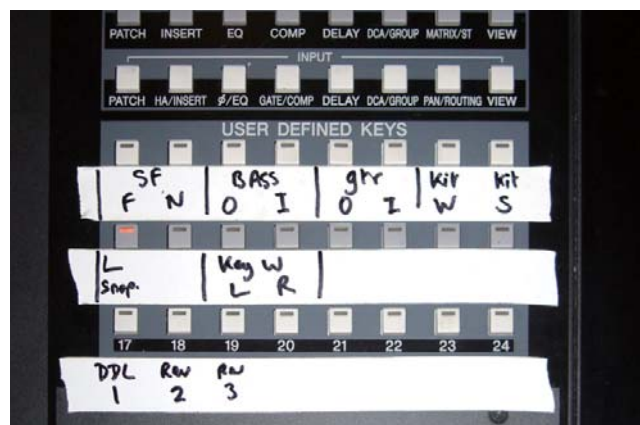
PATCH INSERT EQ COMP DELAY DCA/GROUP MATRIX/ST VIEW

INPUT

PATCH HA/INSERT ø/EQ GATE/COMP DELAY DCA/GROUP PAN/ROUTING VIEW

USER DEFINED KEYS

SF F N | BASS O I | gtr O Z | Kit W | Kit S

L Snap. | Key W L R

17 18 19 20 21 22 23 24

DDL 1 Rev 2 Rev 3